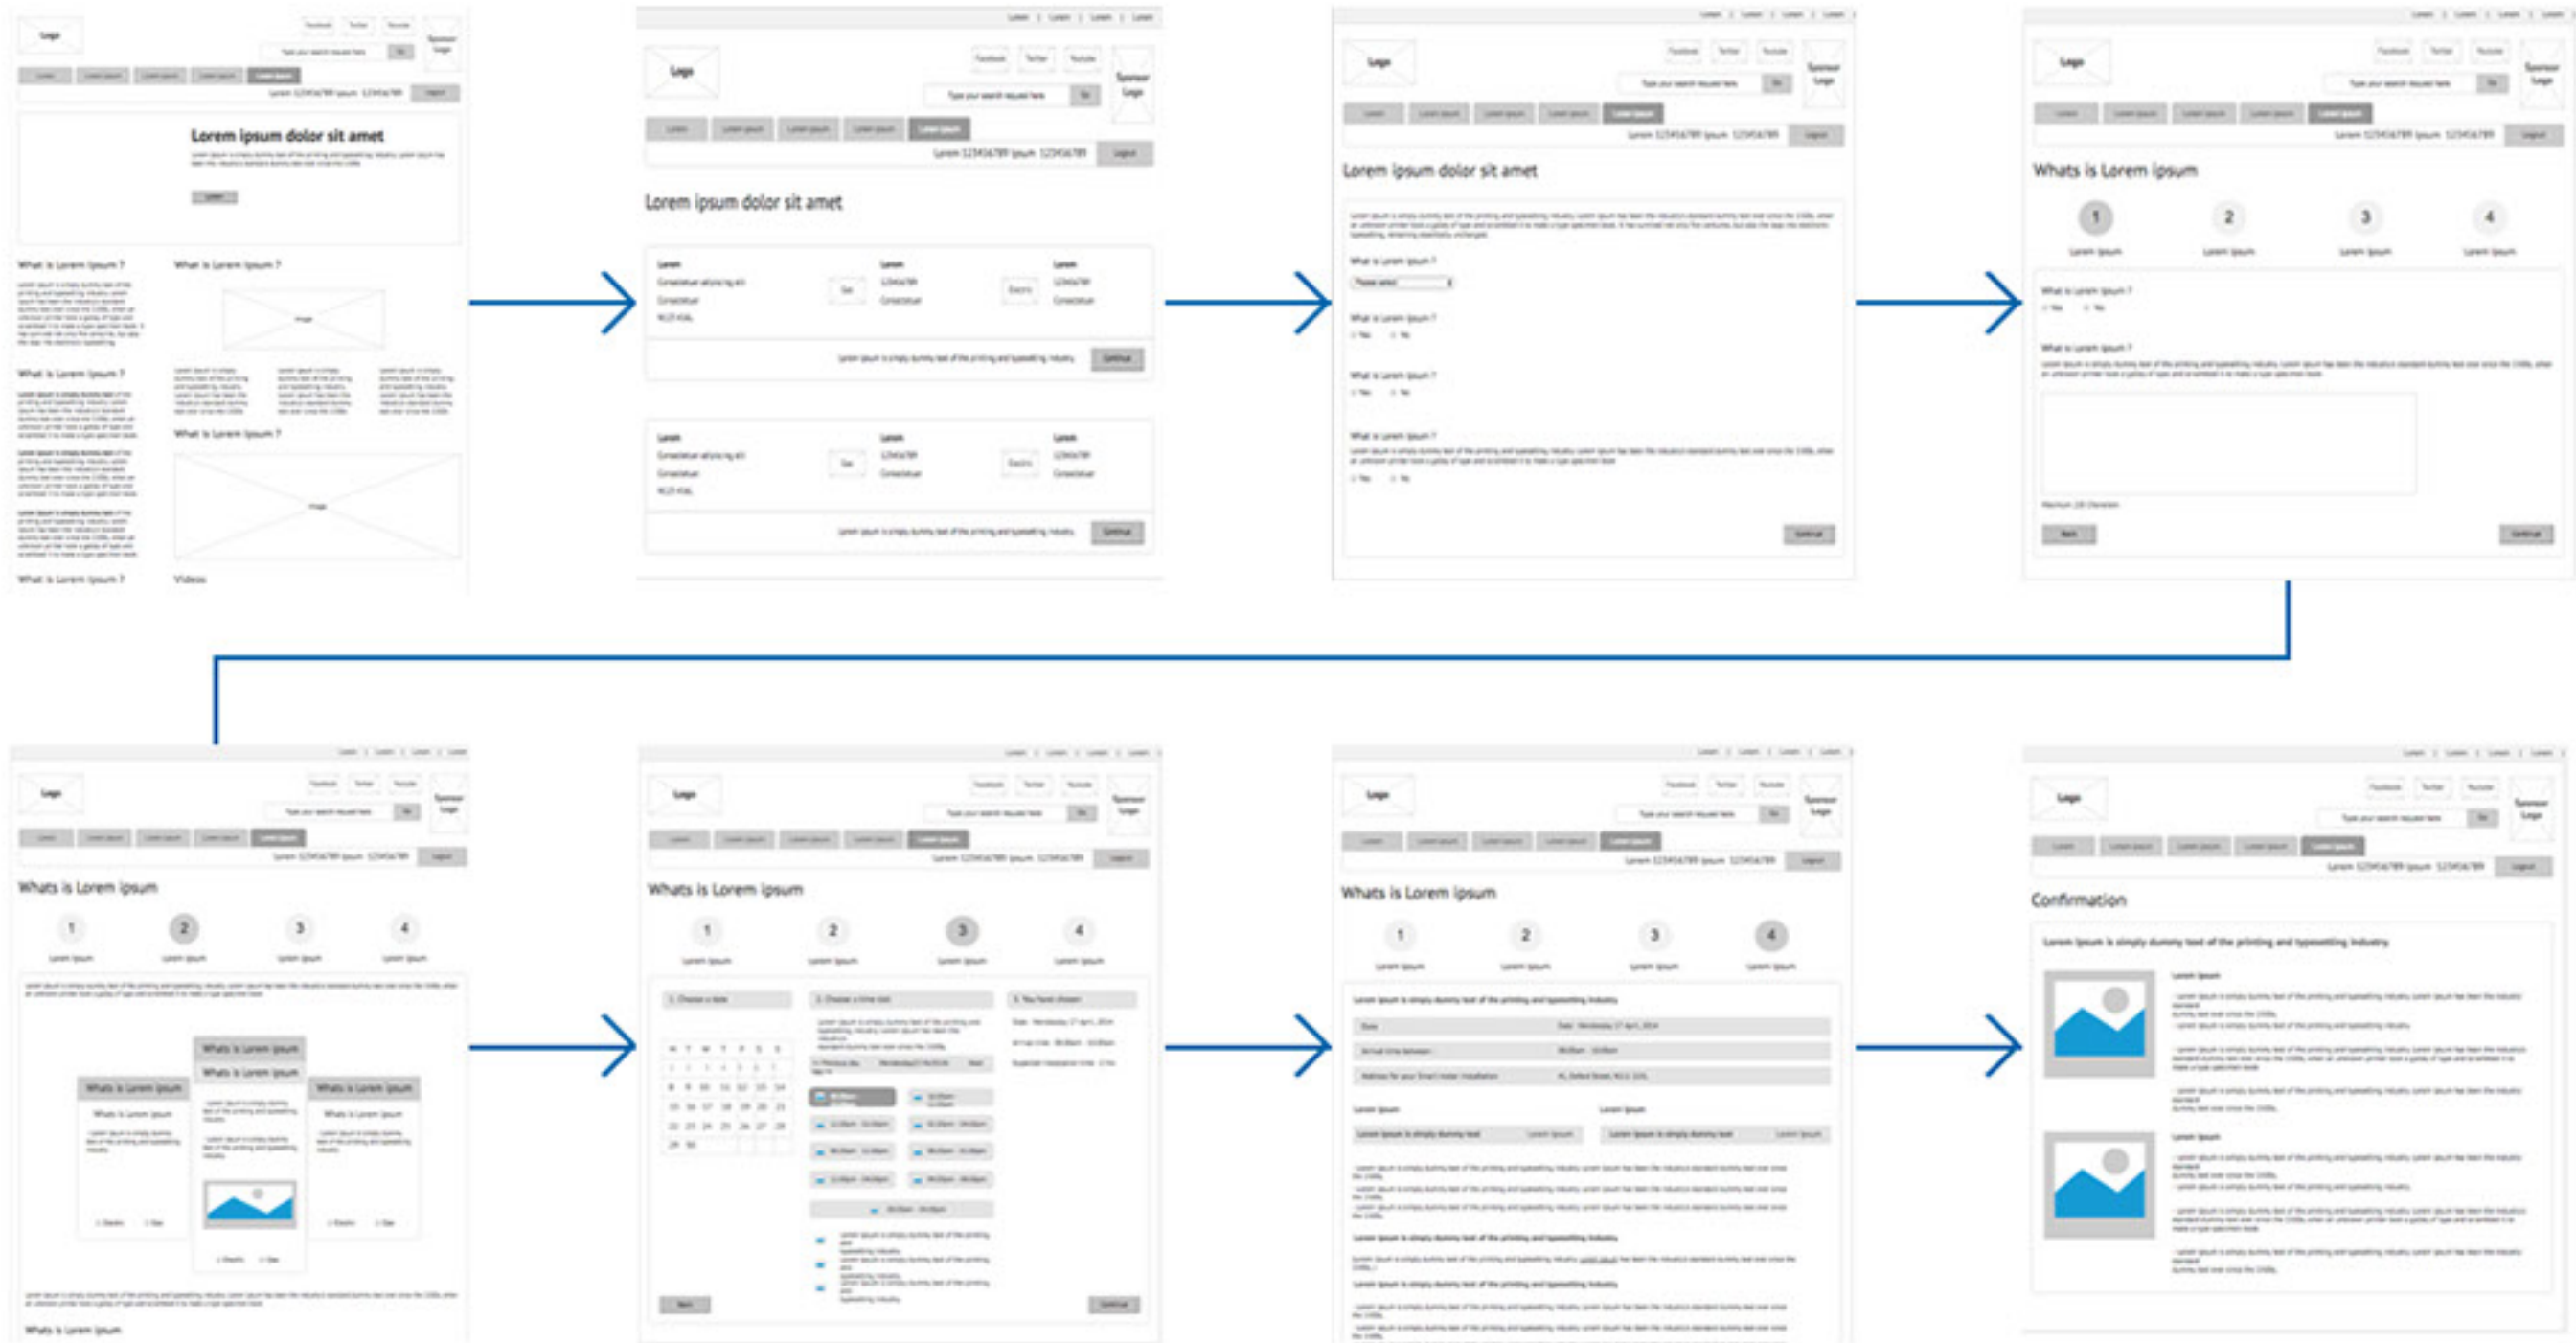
Logo

Facebook Twitter Youtube

Type your search request here Go

Sponsor Logo

Lorem 123456789 ipsum 123456789 Logout

Lorem ipsum dolor sit amet

What is Lorem ipsum ?

What is Lorem ipsum ?

What is Lorem ipsum ?

What is Lorem ipsum ?

What is Lorem ipsum ?

Videos

Image

Image

Lorem ipsum dolor sit amet

Lorem

Lorem

Lorem

Gas

Electric

Continue

Continue

Lorem ipsum dolor sit amet

What is Lorem ipsum ?

What is Lorem ipsum ?

What is Lorem ipsum ?

What is Lorem ipsum ?

Continue

Whats is Lorem ipsum

1 2 3 4

Lorem ipsum Lorem ipsum Lorem ipsum Lorem ipsum

What is Lorem ipsum ?

What is Lorem ipsum ?

Back

Continue

Whats is Lorem ipsum

1 2 3 4

Lorem ipsum Lorem ipsum Lorem ipsum Lorem ipsum

Whats is Lorem ipsum

Whats is Lorem ipsum

Whats is Lorem ipsum

Whats is Lorem ipsum

Whats is Lorem ipsum

Whats is Lorem ipsum

1 2 3 4

Lorem ipsum Lorem ipsum Lorem ipsum Lorem ipsum

1. Choose a date

2. Choose a time slot

3. You have chosen

M T W T F S S

1 2 3 4 5 6 7

8 9 10 11 12 13 14

15 16 17 18 19 20 21

22 23 24 25 26 27 28

29 30

Back

Continue

Whats is Lorem ipsum

1 2 3 4

Lorem ipsum Lorem ipsum Lorem ipsum Lorem ipsum

Lorem ipsum is simply dummy text of the printing and typesetting industry

Lorem ipsum

Lorem ipsum

Lorem ipsum is simply dummy text of the printing and typesetting industry

Lorem ipsum is simply dummy text of the printing and typesetting industry

Confirmation

Lorem ipsum is simply dummy text of the printing and typesetting industry

Lorem ipsum

Lorem ipsum